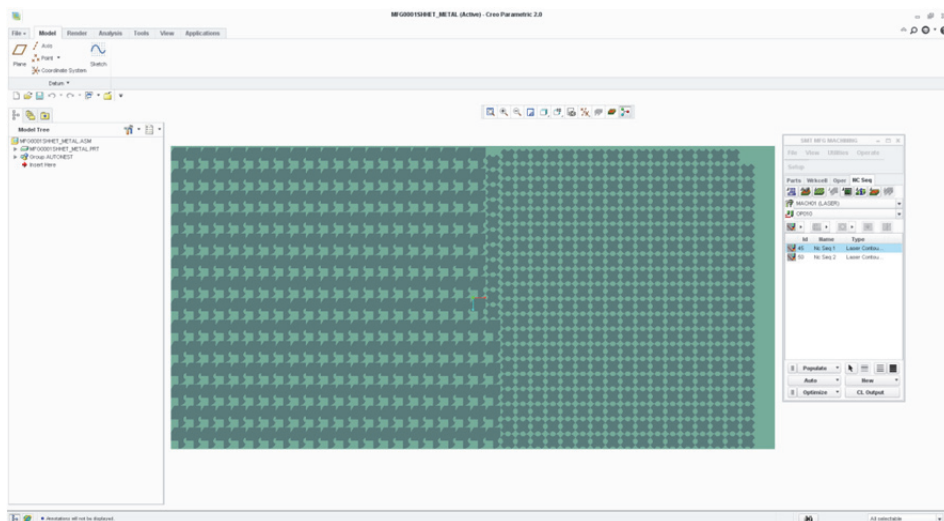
MFG0001SHHET_METAL (Active) - Creo Parametric 2.0

File ▾ Model Render Analysis Tools View Applications

Plane
Axis
Point ▾
Coordinate System
Sketch

Datum ▾

Model Tree

MFG0001SHHET_METAL.ASM
MFG0001SHHET_METAL.PRT
Group AUTONEST
Insert Here

SMT MFG MACHINING
File View Utilities Operate
Setup
Parts Wkcell Oper NC Seq
MACH01 (LASER)
OP010

| Id | Name | Type |
|---|---|---|
| 45 | Nc Seq 1 | Laser Contou... |
| 50 | Nc Seq 2 | Laser Contou... |

Populate
Auto
New
Optimize
CL Output

Annotations will not be displayed.
All selectable